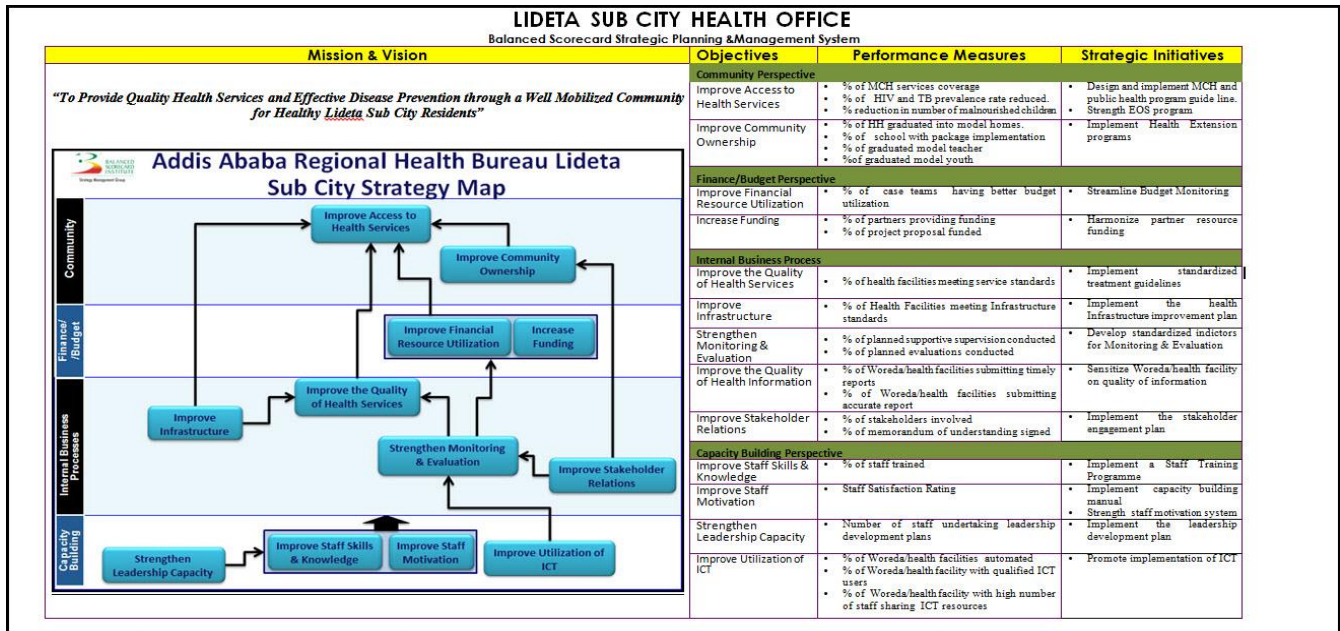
LIDETA SUB CITY HEALTH OFFICE

Balanced Scorecard Strategic Planning &Management System

Mission & Vision

"To Provide Quality Health Services and Effective Disease Prevention through a Well Mobilized Community for Healthy Lideta Sub City Residents"

BALANCED SCORECARD INSTITUTE
Strategy Management Group

Addis Ababa Regional Health Bureau Lideta Sub City Strategy Map

Community

Finance/ /Budget

Internal Business Processes

Capacity Building

Improve Access to Health Services

Improve Community Ownership

Improve Financial Resource Utilization

Increase Funding

Improve Infrastructure

Improve the Quality of Health Services

Strengthen Monitoring & Evaluation

Improve Stakeholder Relations

Strengthen Leadership Capacity

Improve Staff Skills & Knowledge

Improve Staff Motivation

Improve Utilization of ICT

| Objectives | Performance Measures | Strategic Initiatives |
|---|---|---|
| Community Perspective | | |
| Improve Access to Health Services | • % of MCH services coverage<br>• % of HIV and TB prevalence rate reduced.<br>• % reduction in number of malnourished children | • Design and implement MCH and public health program guide line.<br>• Strength EOS program |
| Improve Community Ownership | • % of HH graduated into model homes.<br>• % of school with package implementation<br>• % of graduated model teacher<br>• %of graduated model youth | • Implement Health Extension programs |
| Finance/Budget Perspective | | |
| Improve Financial Resource Utilization | • % of case teams having better budget utilization | • Streamline Budget Monitoring |
| Increase Funding | • % of partners providing funding<br>• % of project proposal funded | • Harmonize partner resource funding |
| Internal Business Process | | |
| Improve the Quality of Health Services | • % of health facilities meeting service standards | • Implement standardized treatment guidelines |
| Improve Infrastructure | • % of Health Facilities meeting Infrastructure standards | • Implement the health Infrastructure improvement plan |
| Strengthen Monitoring & Evaluation | • % of planned supportive supervision conducted<br>• % of planned evaluations conducted | • Develop standardized indictors for Monitoring & Evaluation |
| Improve the Quality of Health Information | • % of Woreda/health facilities submitting timely reports<br>• % of Woreda/health facilities submitting accurate report | • Sensitize Woreda/health facility on quality of information |
| Improve Stakeholder Relations | • % of stakeholders involved<br>• % of memorandum of understanding signed | • Implement the stakeholder engagement plan |
| Capacity Building Perspective | | |
| Improve Staff Skills & Knowledge | • % of staff trained | • Implement a Staff Training Programme |
| Improve Staff Motivation | • Staff Satisfaction Rating | • Implement capacity building manual<br>• Strength staff motivation system |
| Strengthen Leadership Capacity | • Number of staff undertaking leadership development plans | • Implement the leadership development plan |
| Improve Utilization of ICT | • % of Woreda/health facilities automated<br>• % of Woreda/health facility with qualified ICT users<br>• % of Woreda/health facility with high number of staff sharing ICT resources | • Promote implementation of ICT |